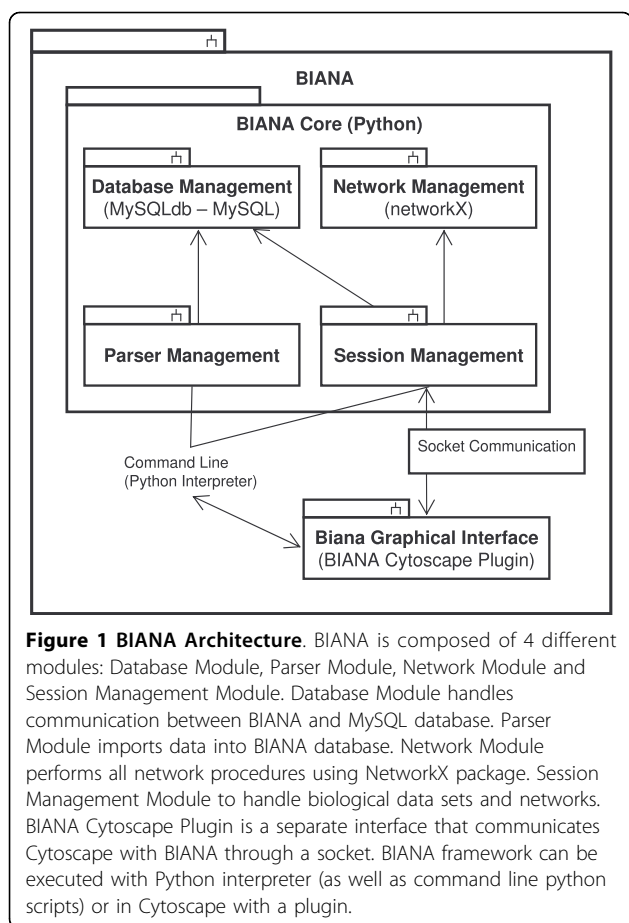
BIANA

BIANA Core (Python)

Database Management
(MySQLdb – MySQL)

Network Management
(networkX)

Parser Management

Session Management

Socket Communication

Command Line
(Python Interpreter)

Biana Graphical Interface
(BIANA Cytoscape Plugin)

**Figure 1 BIANA Architecture**. BIANA is composed of 4 different modules: Database Module, Parser Module, Network Module and Session Management Module. Database Module handles communication between BIANA and MySQL database. Parser Module imports data into BIANA database. Network Module performs all network procedures using NetworkX package. Session Management Module to handle biological data sets and networks. BIANA Cytoscape Plugin is a separate interface that communicates Cytoscape with BIANA through a socket. BIANA framework can be executed with Python interpreter (as well as command line python scripts) or in Cytoscape with a plugin.